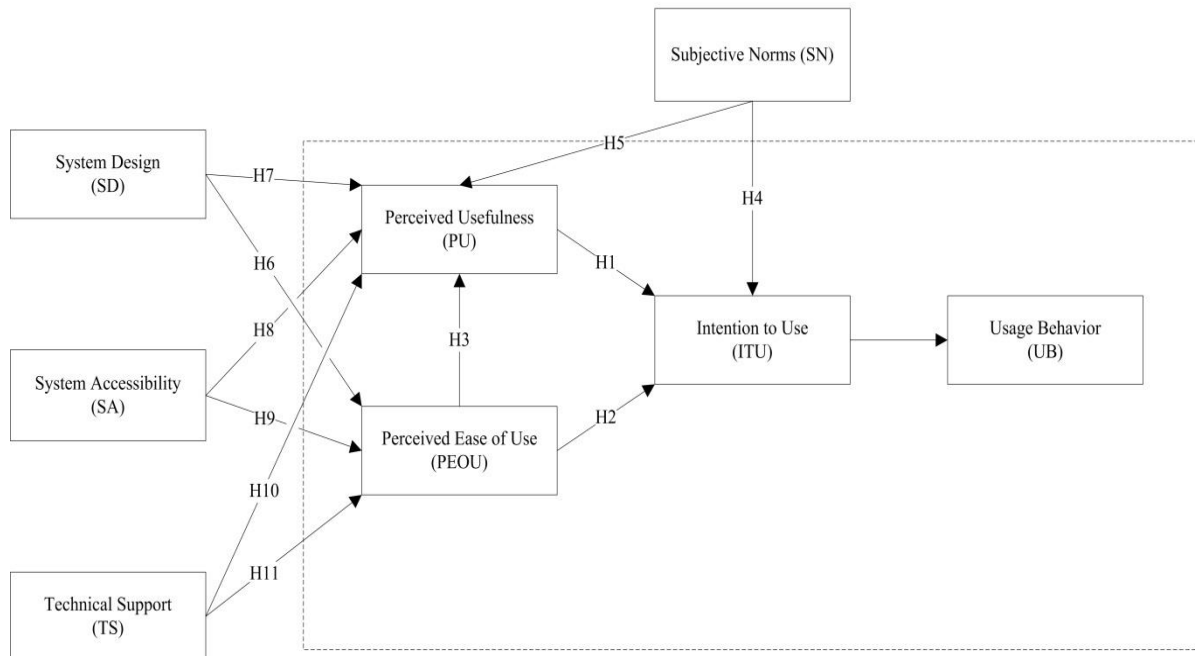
Subjective Norms (SN)

System Design
(SD)

H7

H5

H4

Perceived Usefulness
(PU)

H6

H1

H8

H3

Intention to Use
(ITU)

Usage Behavior
(UB)

System Accessibility
(SA)

H9

H2

Perceived Ease of Use
(PEOU)

H10

H11

Technical Support
(TS)